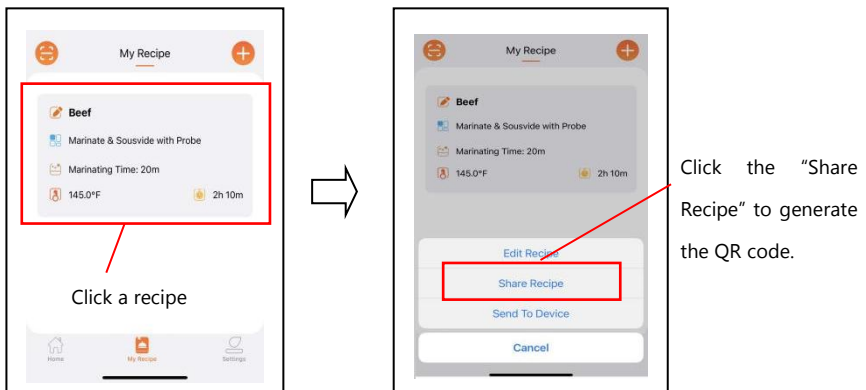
My Recipe

Beef

Marinate & Sousvide with Probe

Marinating Time: 20m

145.0°F

2h 10m

Click a recipe

Home

My Recipe

Settings

My Recipe

Beef

Marinate & Sousvide with Probe

Marinating Time: 20m

145.0°F

2h 10m

Edit Recipe

Share Recipe

Send To Device

Cancel

Click the "Share Recipe" to generate the QR code.